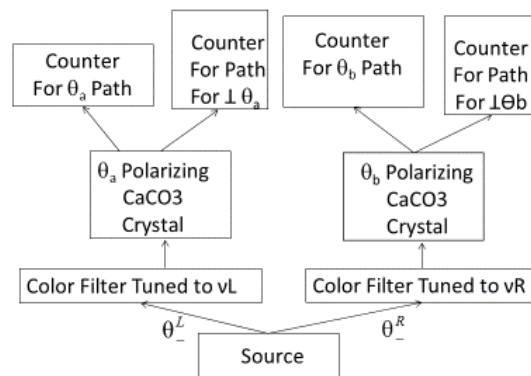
Counter For $\theta_a$ Path

Counter For Path For $\perp\theta_a$

Counter For $\theta_b$ Path

Counter For Path For ⊥Θb

$\theta_a$ Polarizing CaCO3 Crystal

$\theta_b$ Polarizing CaCO3 Crystal

Color Filter Tuned to vL

Color Filter Tuned to vR

$\theta_-^L$

$\theta_-^R$

Source